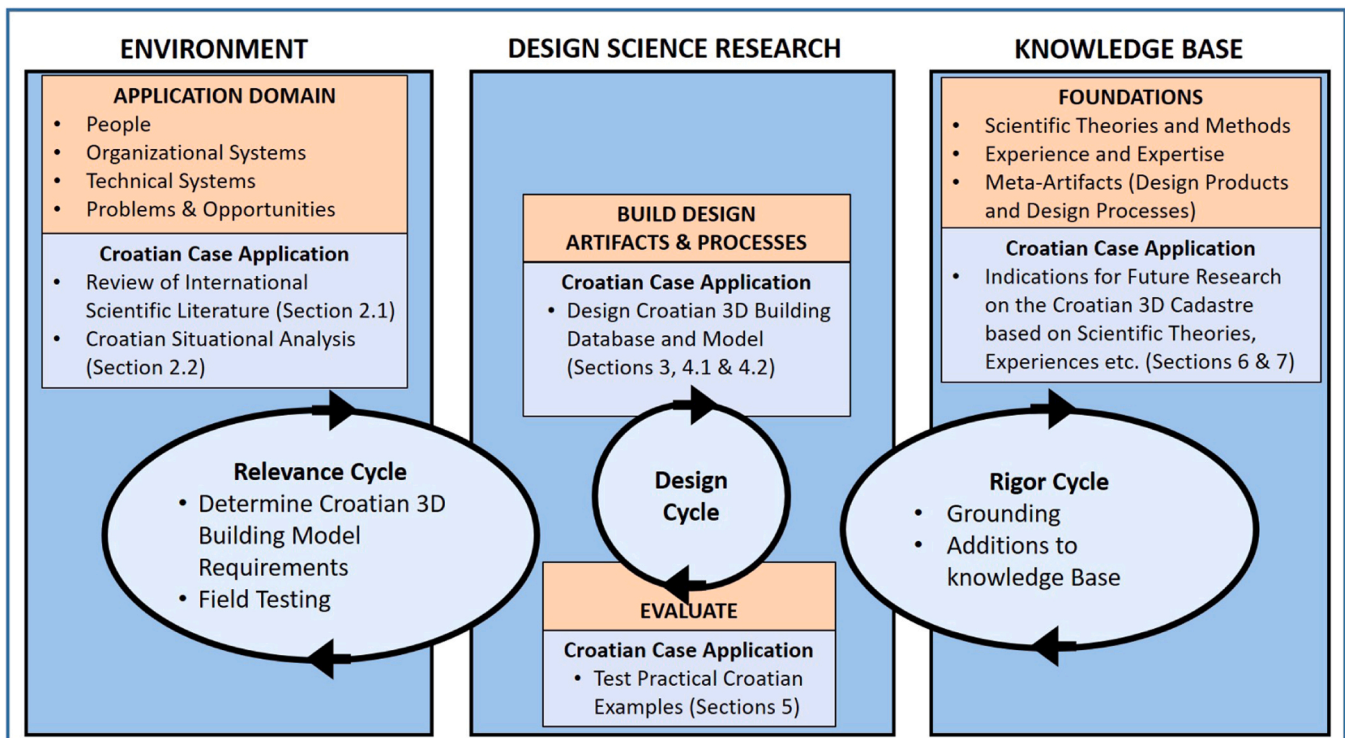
ENVIRONMENT

APPLICATION DOMAIN
- People
- Organizational Systems
- Technical Systems
- Problems & Opportunities

Croatian Case Application
- Review of International Scientific Literature (Section 2.1)
- Croatian Situational Analysis (Section 2.2)

Relevance Cycle
- Determine Croatian 3D Building Model Requirements
- Field Testing

DESIGN SCIENCE RESEARCH

BUILD DESIGN ARTIFACTS & PROCESSES

Croatian Case Application
- Design Croatian 3D Building Database and Model (Sections 3, 4.1 & 4.2)

Design Cycle

EVALUATE

Croatian Case Application
- Test Practical Croatian Examples (Sections 5)

KNOWLEDGE BASE

FOUNDATIONS
- Scientific Theories and Methods
- Experience and Expertise
- Meta-Artifacts (Design Products and Design Processes)

Croatian Case Application
- Indications for Future Research on the Croatian 3D Cadastre based on Scientific Theories, Experiences etc. (Sections 6 & 7)

Rigor Cycle
- Grounding
- Additions to knowledge Base